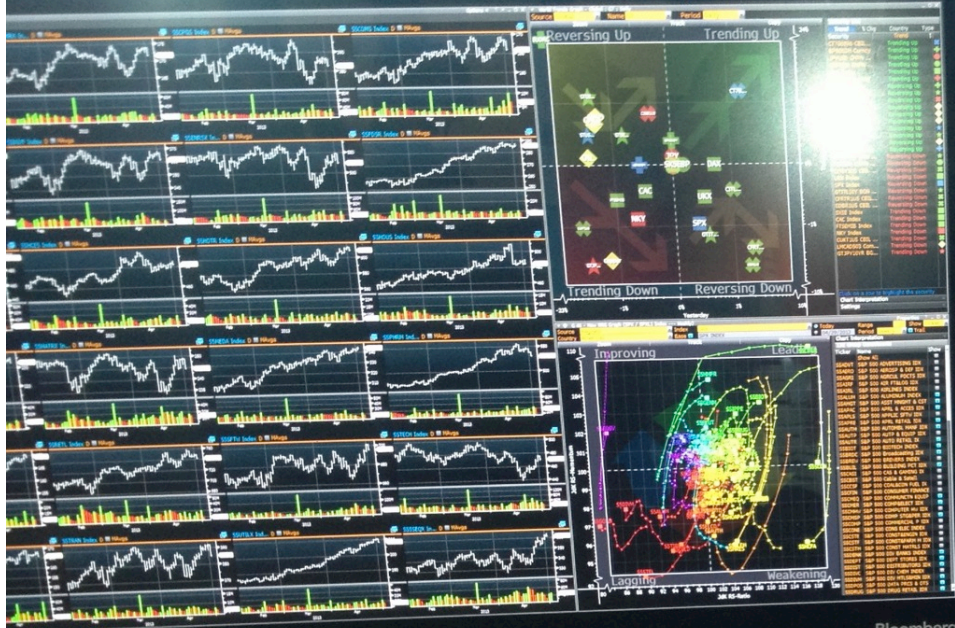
Source Name Period

Reversing Up

Trending Up

Trending Down

Reversing Down

CAC

NKY

DAX

UKX

SPX

Improving

Leading

Lagging

Weakening

Index

Chart Interpretation

Trending Up

Trending Up

Trending Up

Trending Up

Reversing Down

Reversing Down

Trending Down

Trending Down

Bloomberg